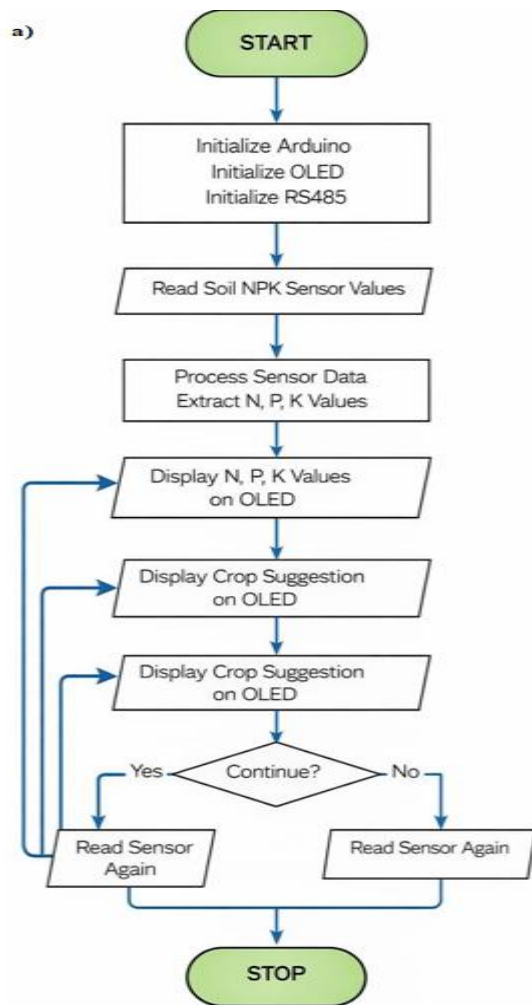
a)

START

Initialize Arduino
Initialize OLED
Initialize RS485

Read Soil NPK Sensor Values

Process Sensor Data
Extract N, P, K Values

Display N, P, K Values on OLED

Display Crop Suggestion on OLED

Display Crop Suggestion on OLED

Yes

Continue?

No

Read Sensor Again

Read Sensor Again

STOP